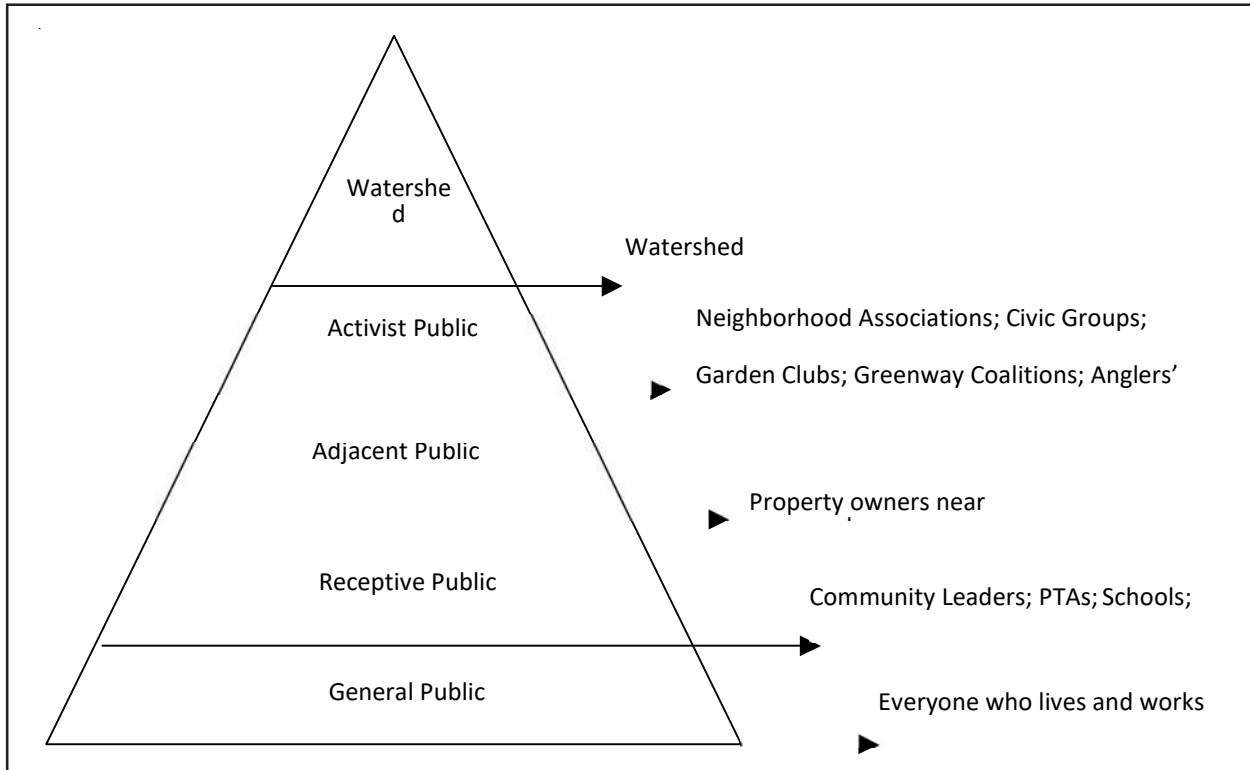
Watershed

Watershed

Activist Public

Neighborhood Associations; Civic Groups;

Garden Clubs; Greenway Coalitions; Anglers'

Adjacent Public

Property owners near

Receptive Public

Community Leaders; PTAs; Schools;

General Public

Everyone who lives and works